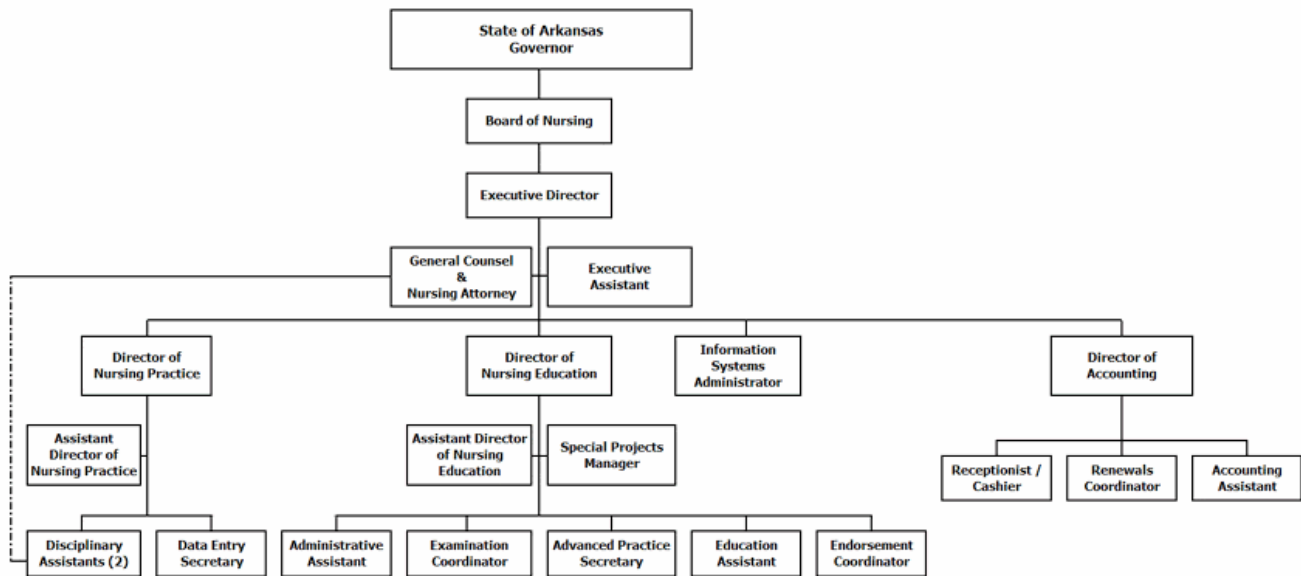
State of Arkansas
Governor

Board of Nursing

Executive Director

General Counsel
&
Nursing Attorney

Executive Assistant

Director of Nursing Practice

Director of Nursing Education

Information Systems Administrator

Director of Accounting

Assistant Director of Nursing Practice

Assistant Director of Nursing Education

Special Projects Manager

Receptionist / Cashier

Renewals Coordinator

Accounting Assistant

Disciplinary Assistants (2)

Data Entry Secretary

Administrative Assistant

Examination Coordinator

Advanced Practice Secretary

Education Assistant

Endorsement Coordinator